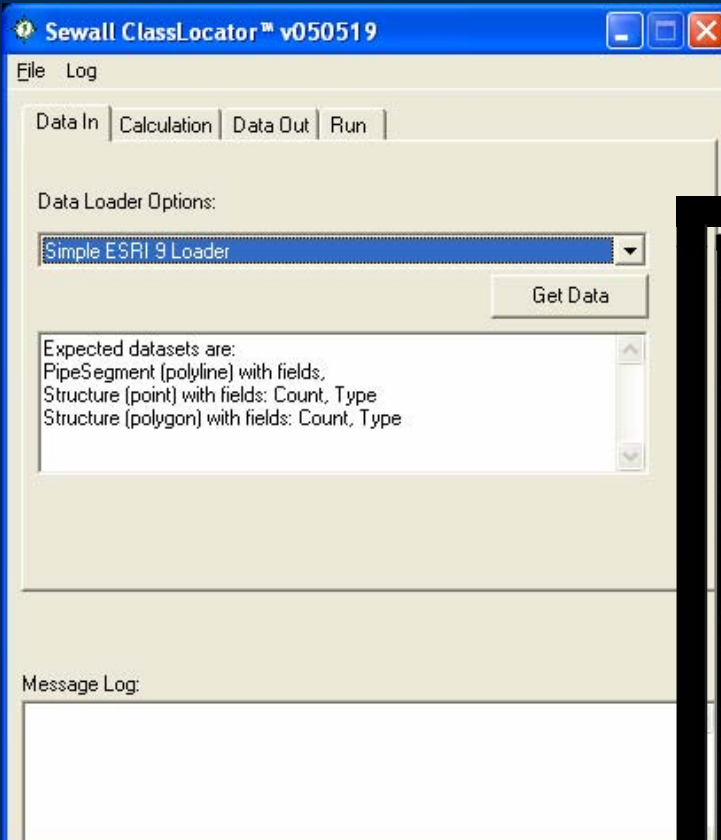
Sewall ClassLocator™ v050519

File Log

Data In | Calculation | Data Out | Run

Data Loader Options:

Simple ESRI 9 Loader

Get Data

Expected datasets are:
PipeSegment (polyline) with fields,
Structure (point) with fields: Count, Type
Structure (polygon) with fields: Count, Type

Message Log: